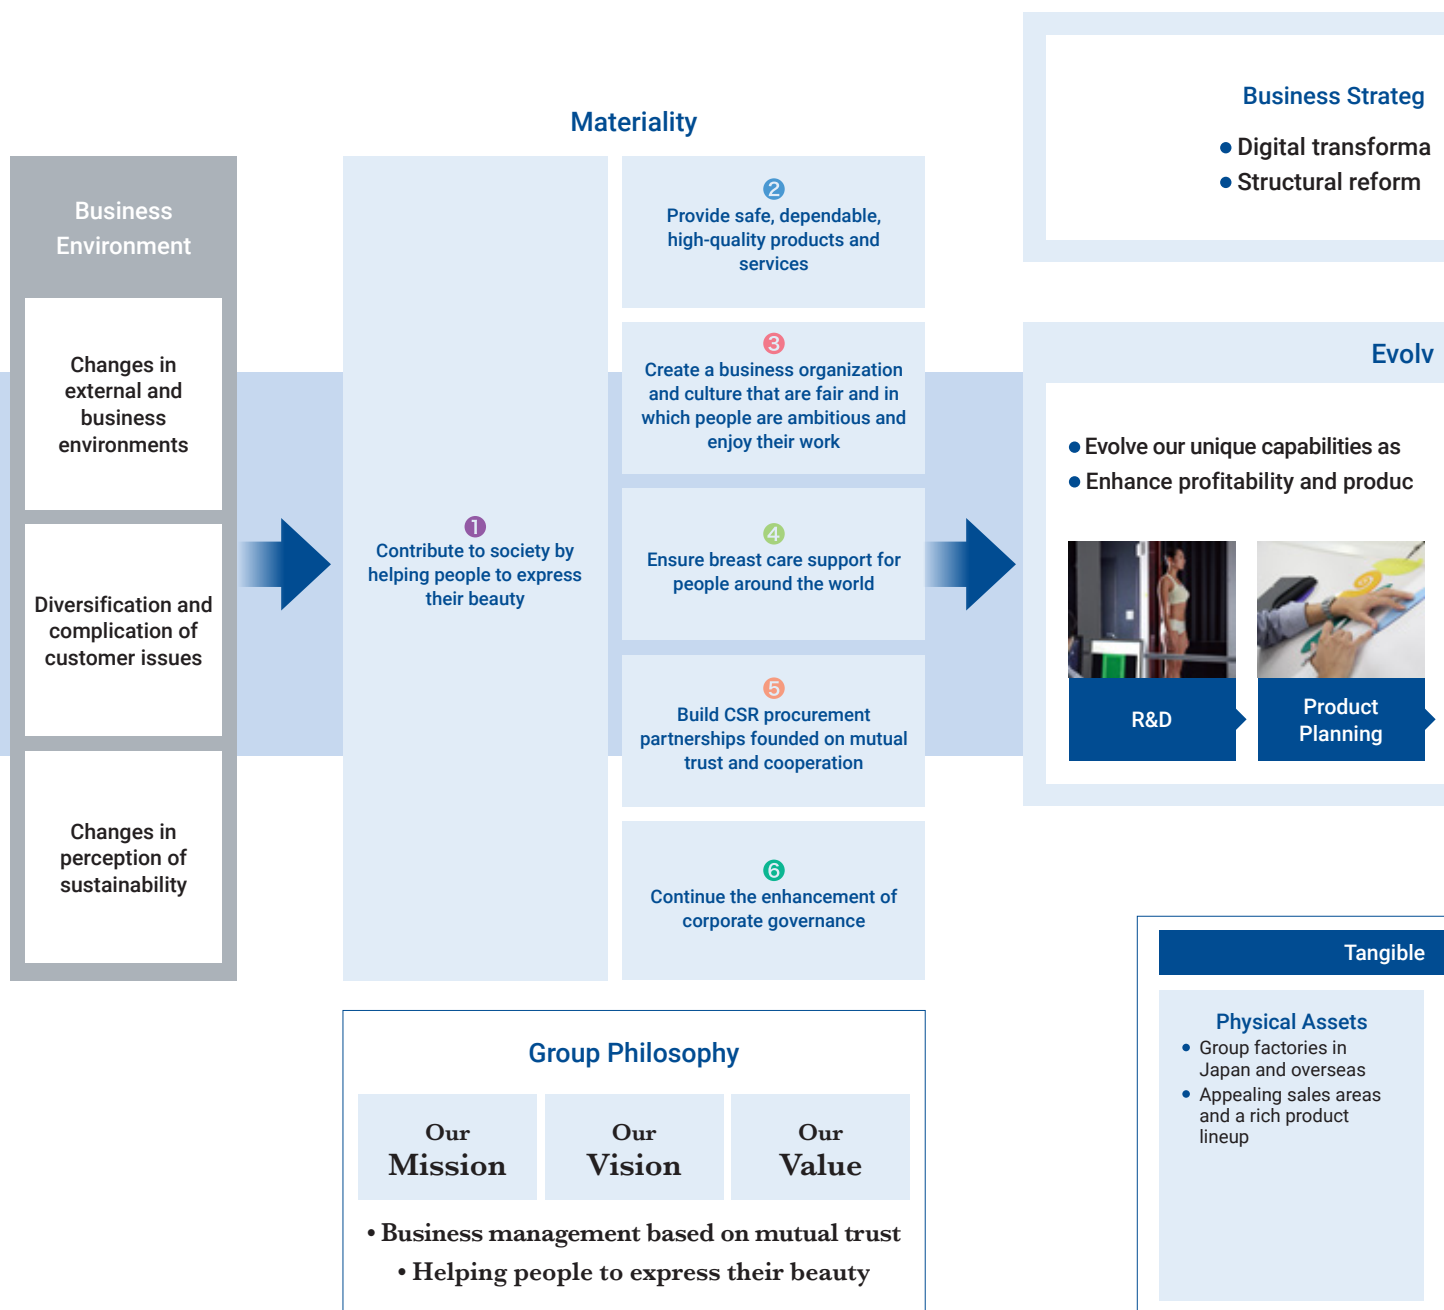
Business Strateg

Digital transforma
Structural reform

Materiality

Business Environment

Changes in external and business environments

Diversification and complication of customer issues

Changes in perception of sustainability

1 Contribute to society by helping people to express their beauty

2 Provide safe, dependable, high-quality products and services

3 Create a business organization and culture that are fair and in which people are ambitious and enjoy their work

4 Ensure breast care support for people around the world

5 Build CSR procurement partnerships founded on mutual trust and cooperation

6 Continue the enhancement of corporate governance

Evolv

Evolve our unique capabilities as
Enhance profitability and produc

R&D

Product Planning

Tangible

Physical Assets
• Group factories in Japan and overseas
• Appealing sales areas and a rich product lineup

Group Philosophy

Our Mission

Our Vision

Our Value

• Business management based on mutual trust
• Helping people to express their beauty